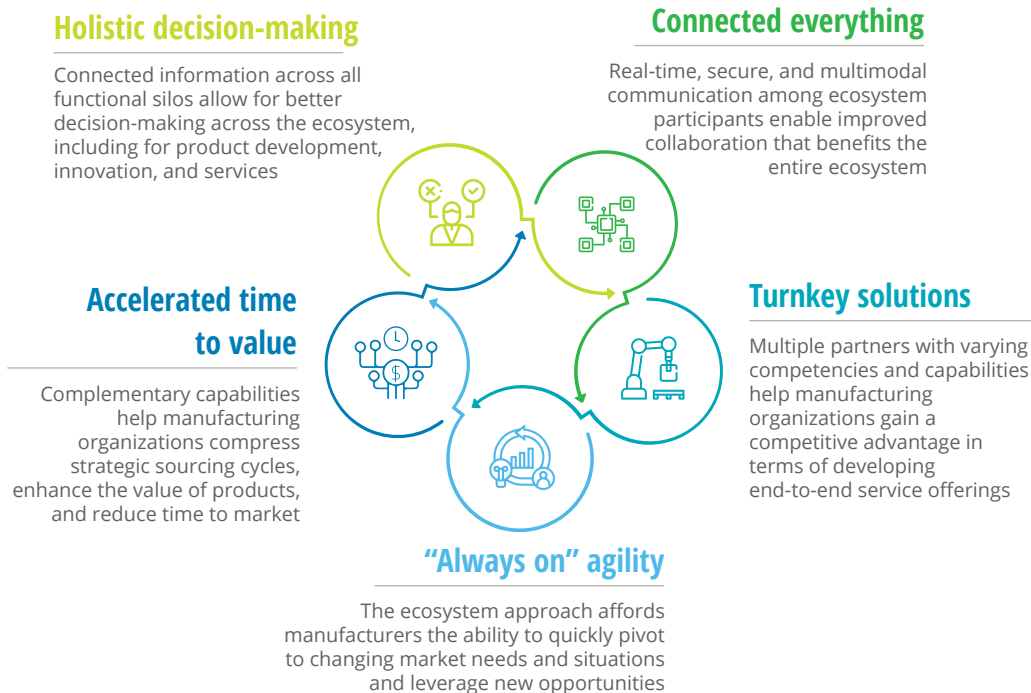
Holistic decision-making

Connected information across all functional silos allow for better decision-making across the ecosystem, including for product development, innovation, and services

Connected everything

Real-time, secure, and multimodal communication among ecosystem participants enable improved collaboration that benefits the entire ecosystem

Accelerated time to value

Complementary capabilities help manufacturing organizations compress strategic sourcing cycles, enhance the value of products, and reduce time to market

Turnkey solutions

Multiple partners with varying competencies and capabilities help manufacturing organizations gain a competitive advantage in terms of developing end-to-end service offerings

"Always on" agility

The ecosystem approach affords manufacturers the ability to quickly pivot to changing market needs and situations and leverage new opportunities